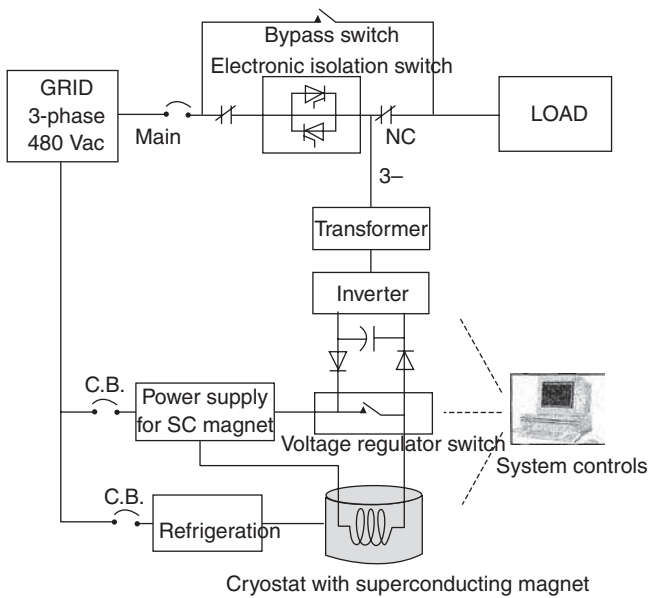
Bypass switch

Electronic isolation switch

GRID
3-phase
480 Vac

Main

NC

LOAD

3–

Transformer

Inverter

C.B.

Power supply for SC magnet

Voltage regulator switch

System controls

C.B.

Refrigeration

Cryostat with superconducting magnet